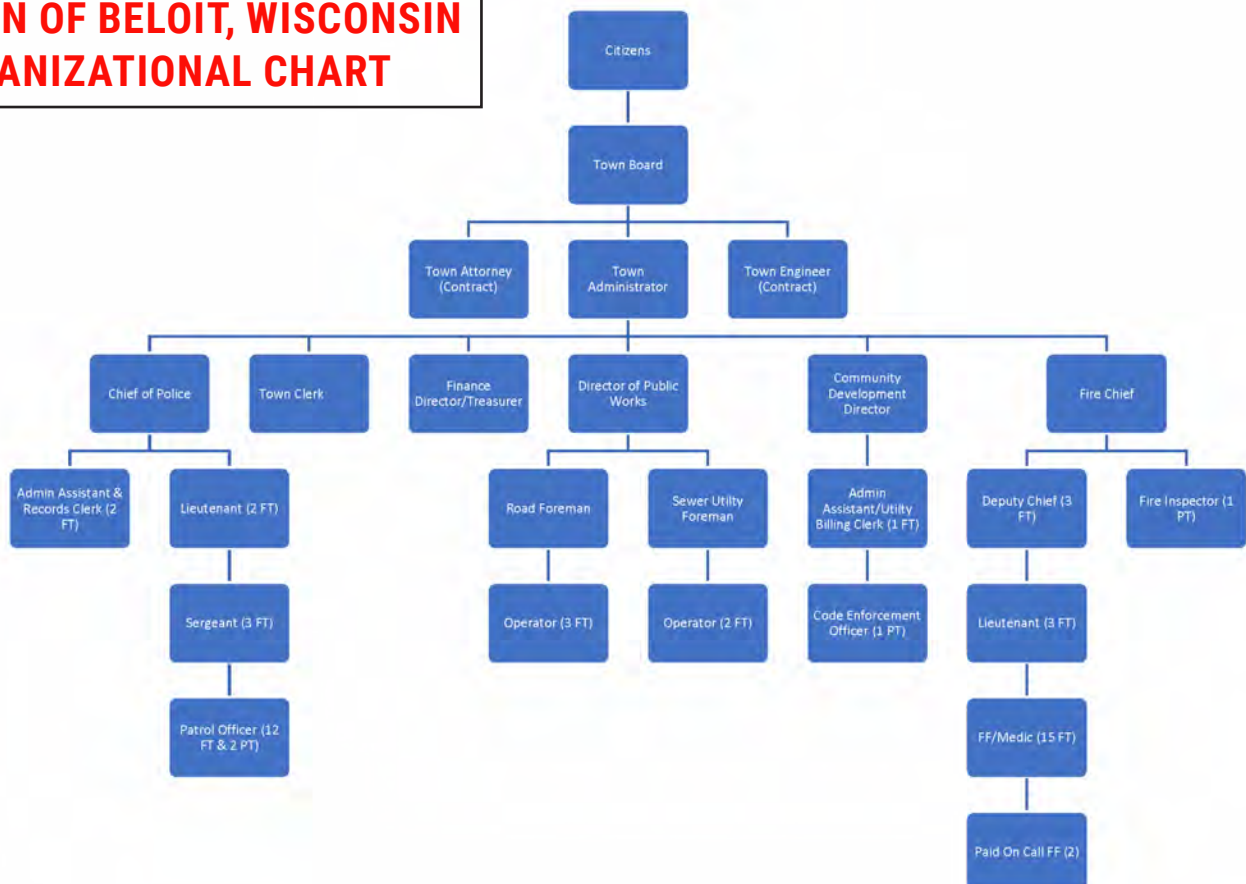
N OF BELOIT, WISCONSIN
ANIZATIONAL CHART

Citizens

Town Board

Town Attorney (Contract)

Town Administrator

Town Engineer (Contract)

Chief of Police

Town Clerk

Finance Director/Treasurer

Director of Public Works

Community Development Director

Fire Chief

Admin Assistant & Records Clerk (2 FT)

Lieutenant (2 FT)

Sergeant (3 FT)

Patrol Officer (12 FT & 2 PT)

Road Foreman

Operator (3 FT)

Sewer Utilty Foreman

Operator (2 FT)

Admin Assistant/Utilty Billing Clerk (1 FT)

Code Enforcement Officer (1 PT)

Deputy Chief (3 FT)

Lieutenant (3 FT)

FF/Medic (15 FT)

Paid On Call FF (2)

Fire Inspector (1 PT)